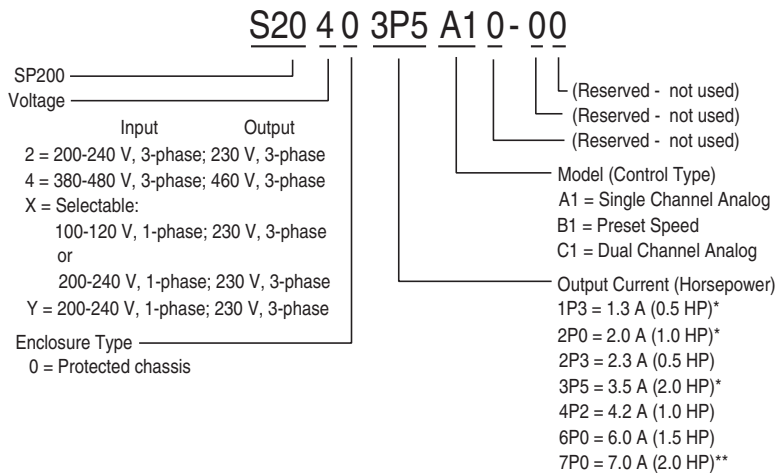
S20 4 0 3P5 A1 0 - 0 0

SP200

Voltage

Input Output
2 = 200-240 V, 3-phase; 230 V, 3-phase
4 = 380-480 V, 3-phase; 460 V, 3-phase
X = Selectable:
100-120 V, 1-phase; 230 V, 3-phase
or
200-240 V, 1-phase; 230 V, 3-phase
Y = 200-240 V, 1-phase; 230 V, 3-phase

Enclosure Type
0 = Protected chassis

(Reserved - not used)
(Reserved - not used)
(Reserved - not used)

Model (Control Type)
A1 = Single Channel Analog
B1 = Preset Speed
C1 = Dual Channel Analog

Output Current (Horsepower)
1P3 = 1.3 A (0.5 HP)*
2P0 = 2.0 A (1.0 HP)*
2P3 = 2.3 A (0.5 HP)
3P5 = 3.5 A (2.0 HP)*
4P2 = 4.2 A (1.0 HP)
6P0 = 6.0 A (1.5 HP)
7P0 = 7.0 A (2.0 HP)**